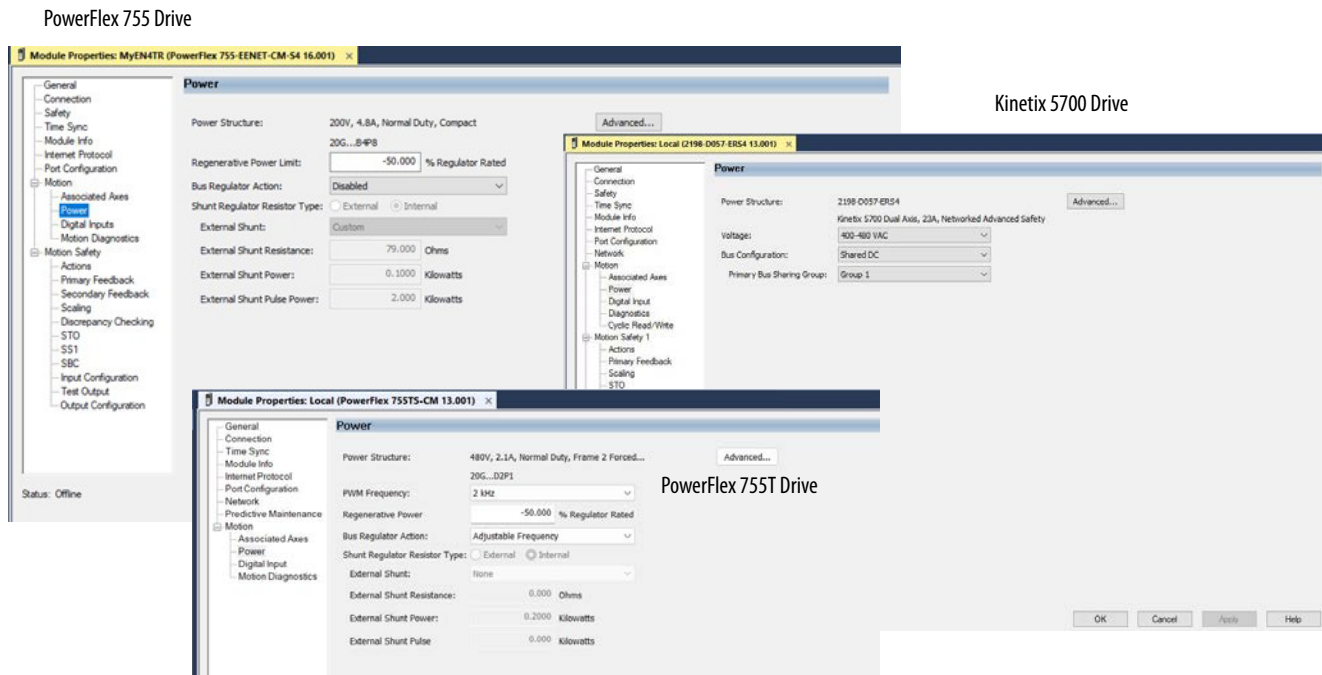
PowerFlex 755 Drive

Module Properties: MyEN4TR (PowerFlex 755-EENET-CM-S4 16.001) ×

General
Connection
Safety
Time Sync
Module Info
Internet Protocol
Port Configuration
Motion
Associated Axes
Power
Digital Inputs
Motion Diagnostics
Motion Safety
Actions
Primary Feedback
Secondary Feedback
Scaling
Discrepancy Checking
STO
SS1
SBC
Input Configuration
Test Output
Output Configuration

Status: Offline

Power

Power Structure: 200V, 4.8A, Normal Duty, Compact
20G...B4P8
Advanced...
Regenerative Power Limit: -50.000 % Regulator Rated
Bus Regulator Action: Disabled
Shunt Regulator Resistor Type: External Internal
External Shunt: Custom
External Shunt Resistance: 79.000 Ohms
External Shunt Power: 0.1000 Kilowatts
External Shunt Pulse Power: 2.000 Kilowatts

Kinetix 5700 Drive

Module Properties: Local (2198-D057-ERS4 13.001) ×

General
Connection
Safety
Time Sync
Module Info
Internet Protocol
Port Configuration
Network
Motion
Associated Axes
Power
Digital Input
Diagnostics
Cyclic Read/Write
Motion Safety 1
Actions
Primary Feedback
Scaling
STO

Power

Power Structure: 2198-D057-ERS4
Advanced...
Kinetix 5700 Dual Axis, 23A, Networked Advanced Safety
Voltage: 400-480 VAC
Bus Configuration: Shared DC
Primary Bus Sharing Group: Group 1

OK Cancel Apply Help

Module Properties: Local (PowerFlex 755TS-CM 13.001) ×

General
Connection
Time Sync
Module Info
Internet Protocol
Port Configuration
Network
Predictive Maintenance
Motion
Associated Axes
Power
Digital Input
Motion Diagnostics

Power

Power Structure: 480V, 2.1A, Normal Duty, Frame 2 Forced...
Advanced...
20G...D2P1
PWM Frequency: 2 kHz
PowerFlex 755T Drive
Regenerative Power -50.000 % Regulator Rated
Bus Regulator Action: Adjustable Frequency
Shunt Regulator Resistor Type: External Internal
External Shunt: None
External Shunt Resistance: 0.000 Ohms
External Shunt Power: 0.2000 Kilowatts
External Shunt Pulse 0.000 Kilowatts